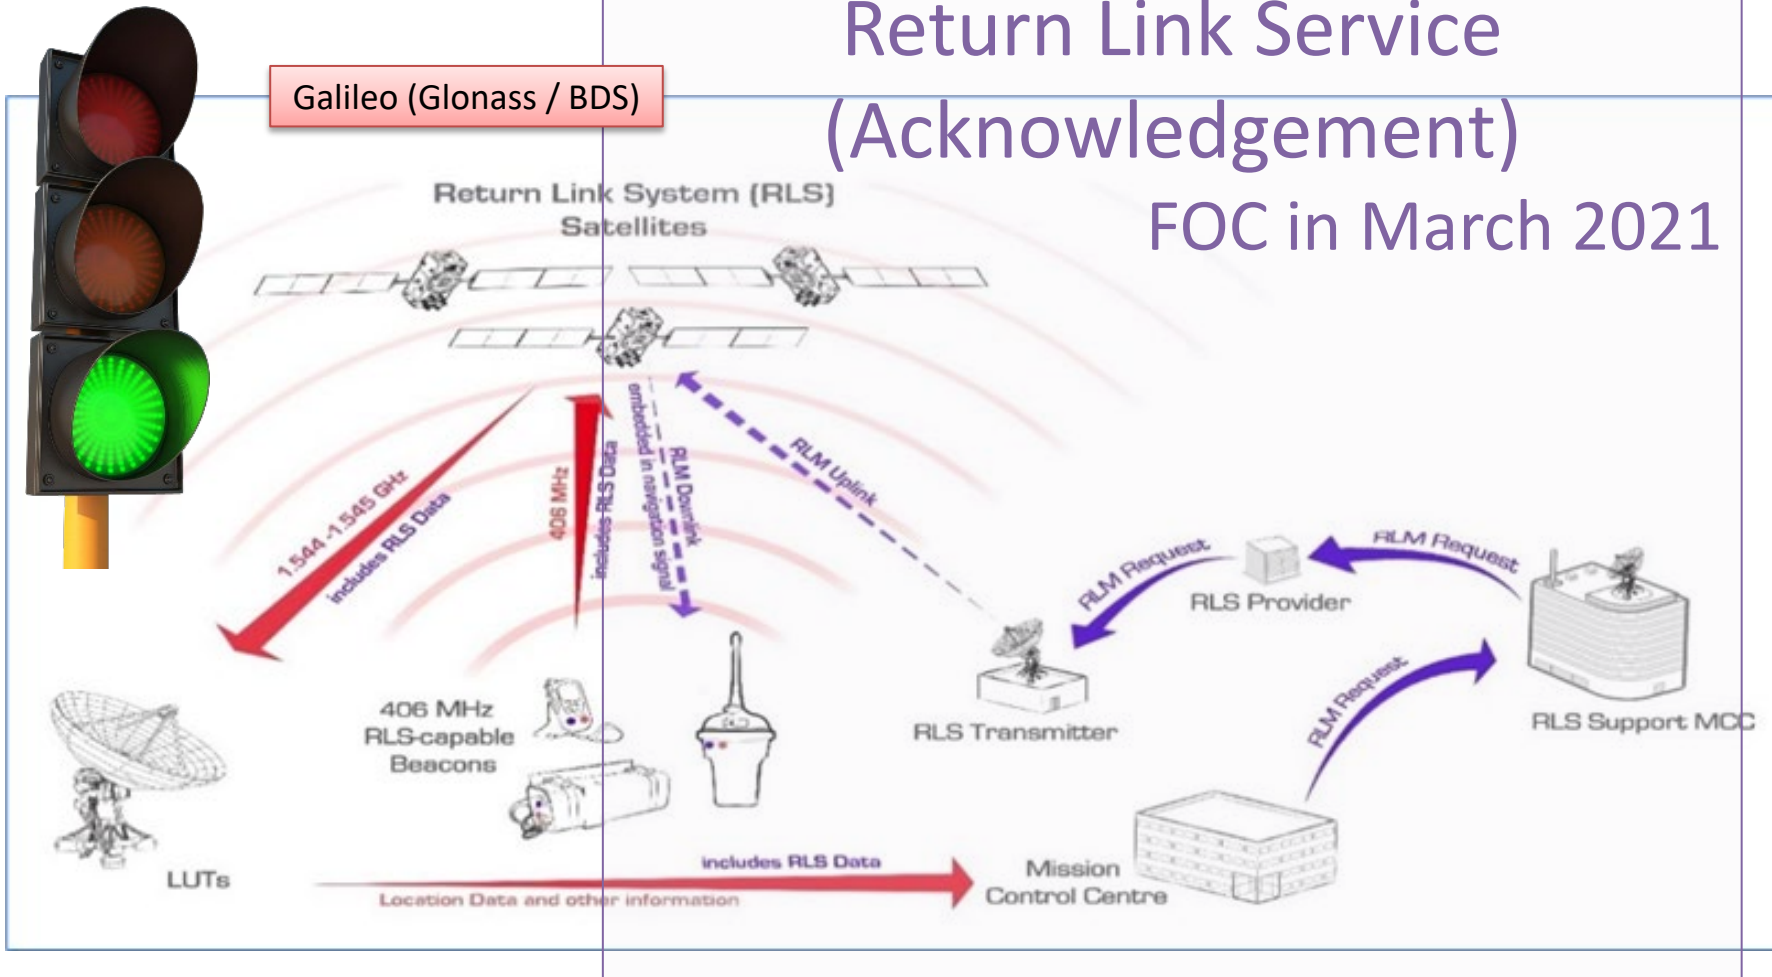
Return Link Service (Acknowledgement)

FOC in March 2021

Galileo (Glonass / BDS)

Return Link System (RLS) Satellites

1.544-1.545 GHz
includes RLS Data

406 MHz
includes RLS Data

RLM Downlink
embedded in navigation signal

RLM Uplink

RLM Request

RLM Request

RLS Provider

RLM Request

RLS Transmitter

RLS Support MCC

406 MHz
RLS-capable
Beacons

LUTs

includes RLS Data

Location Data and other information

Mission
Control Centre